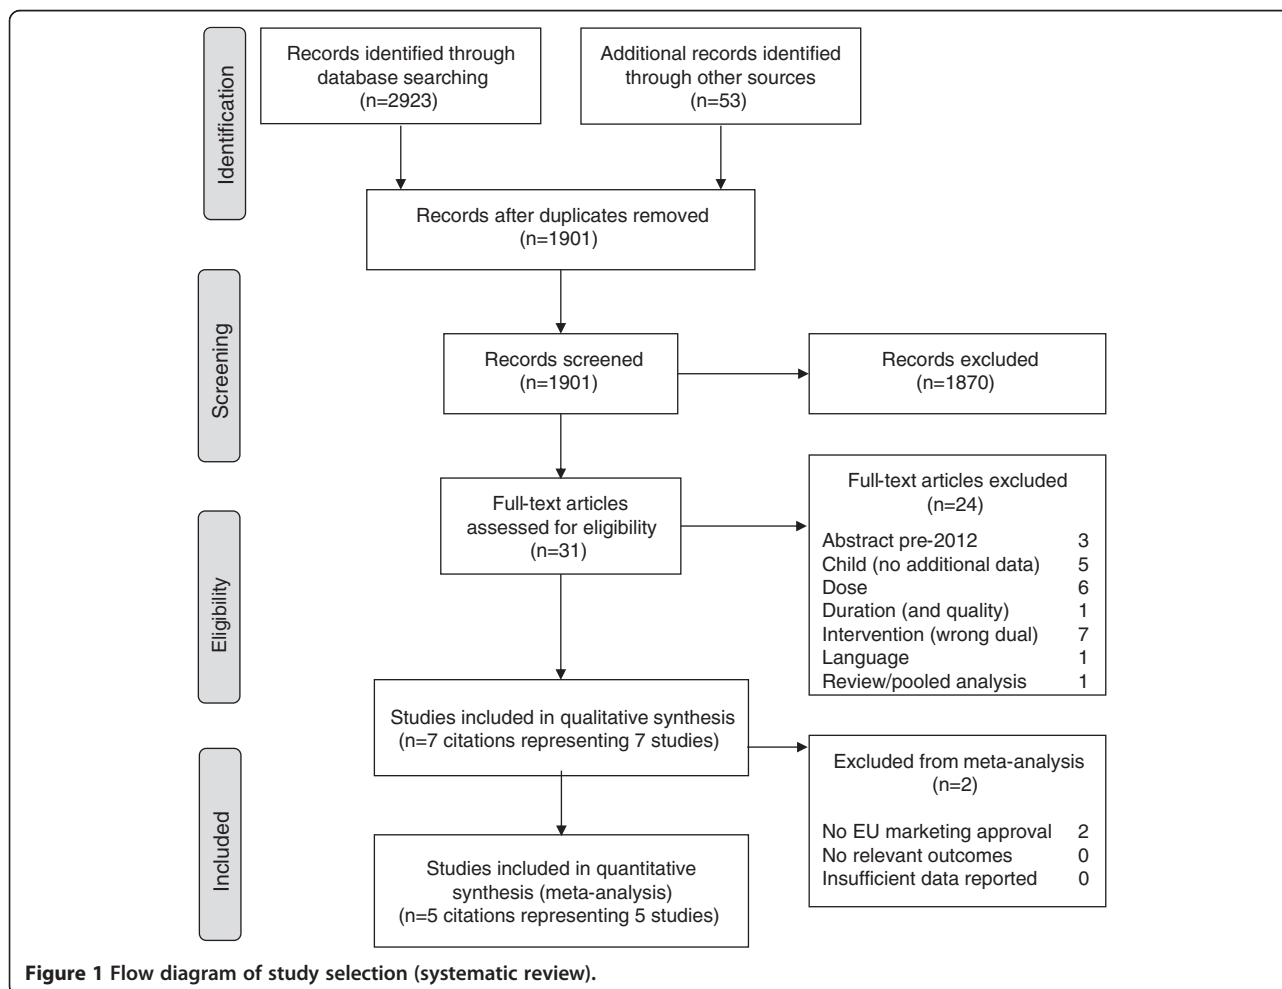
Identification

Records identified through database searching (n=2923)

Additional records identified through other sources (n=53)

Records after duplicates removed (n=1901)

Screening

Records screened (n=1901)

Records excluded (n=1870)

Eligibility

Full-text articles assessed for eligibility (n=31)

Full-text articles excluded (n=24)

| | |
|---|---|
| Abstract pre-2012 | 3 |
| Child (no additional data) | 5 |
| Dose | 6 |
| Duration (and quality) | 1 |
| Intervention (wrong dual) | 7 |
| Language | 1 |
| Review/pooled analysis | 1 |

Included

Studies included in qualitative synthesis (n=7 citations representing 7 studies)

Excluded from meta-analysis (n=2)

| | |
|---|---|
| No EU marketing approval | 2 |
| No relevant outcomes | 0 |
| Insufficient data reported | 0 |

Studies included in quantitative synthesis (meta-analysis) (n=5 citations representing 5 studies)

**Figure 1 Flow diagram of study selection (systematic review).**